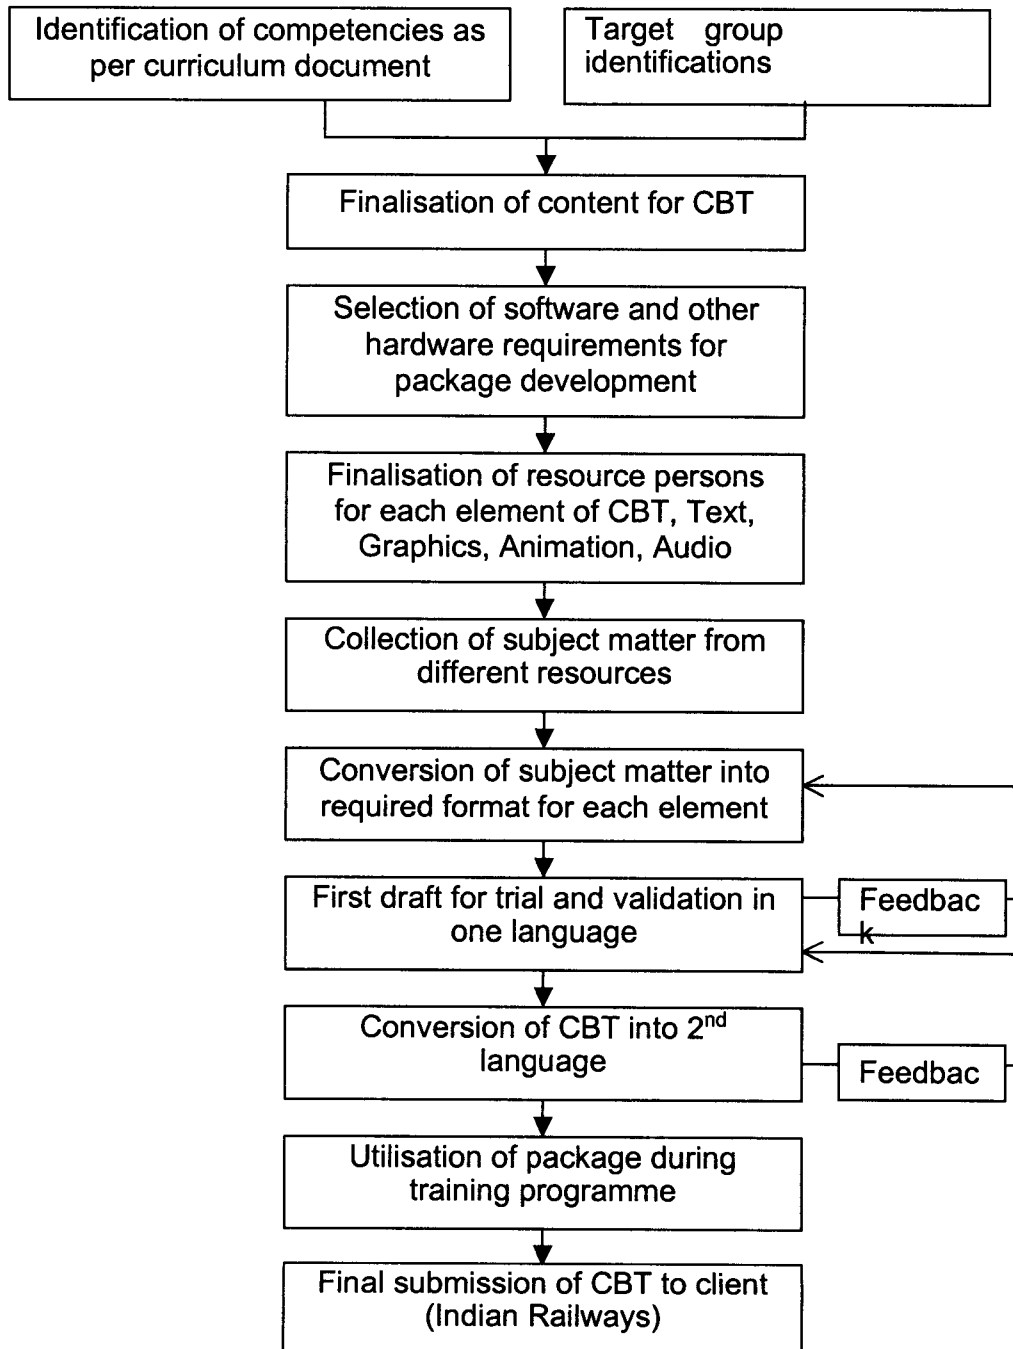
Identification of competencies as per curriculum document

Target group identifications

Finalisation of content for CBT

Selection of software and other hardware requirements for package development

Finalisation of resource persons for each element of CBT, Text, Graphics, Animation, Audio

Collection of subject matter from different resources

Conversion of subject matter into required format for each element

First draft for trial and validation in one language

Feedbac k

Conversion of CBT into 2$^{nd}$ language

Feedbac

Utilisation of package during training programme

Final submission of CBT to client (Indian Railways)